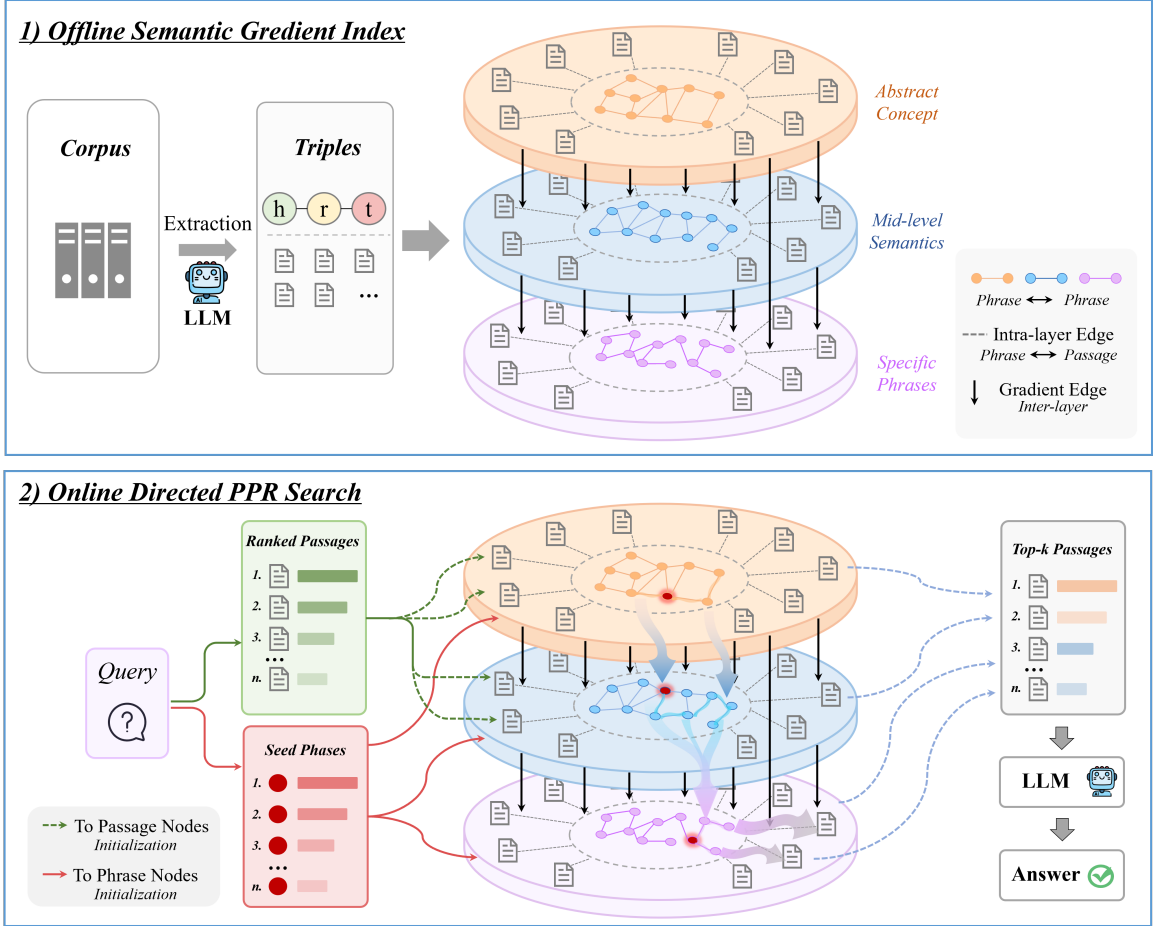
1) Offline Semantic Gredient Index

Corpus

Extraction

LLM

Triples

h r t

...

Abstract Concept

Mid-level Semantics

Specific Phrases

Phrase ⟷ Phrase

Intra-layer Edge
Phrase ⟷ Passage

Gradient Edge
Inter-layer

2) Online Directed PPR Search

Ranked Passages

1.
2.
3.
...
n.

Query

Seed Phases

1.
2.
3.
...
n.

To Passage Nodes
Initialization

To Phrase Nodes
Initialization

Top-k Passages

1.
2.
3.
...
n.

LLM

Answer